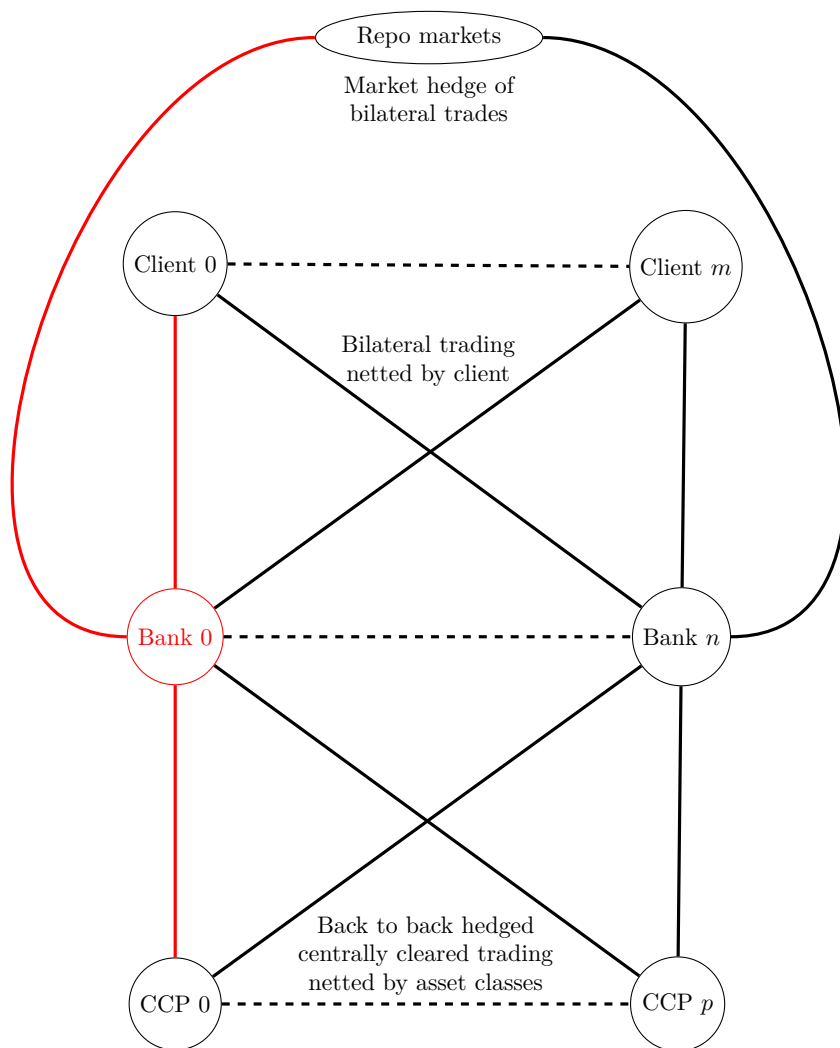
Repo markets

Market hedge of bilateral trades

Client 0

Client $m$

Bilateral trading netted by client

Bank 0

Bank $n$

Back to back hedged centrally cleared trading netted by asset classes

CCP 0

CCP $p$